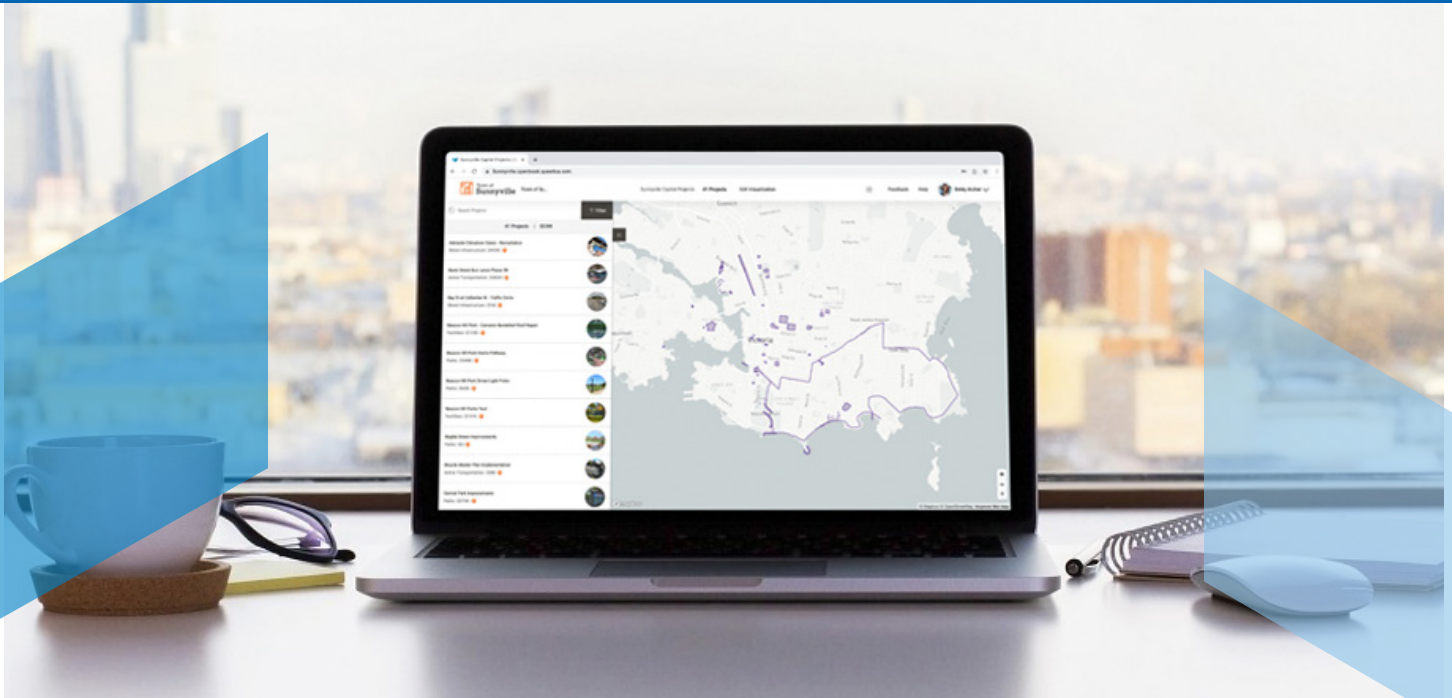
Sunnyville Capital Projects

sunnyville.openbook.questica.com

Town of Sunnyville

Sunnyville Capital Projects

All Projects

Edit Visualization

Feedback

Help

Search Projects

Filter

All Projects

Adelaide Chinatown Gates - Revitalization

Beacon Hill Park Street Light Poles

Beacon Hill Parks Pool